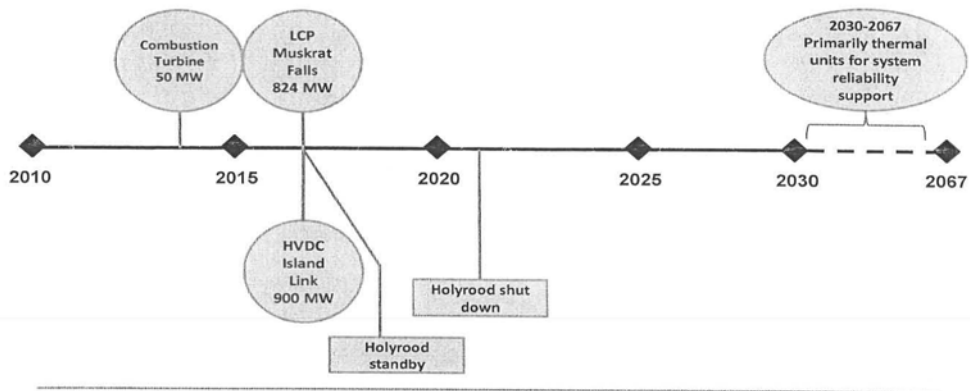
Combustion Turbine 50 MW

LCP Muskrat Falls 824 MW

2030-2067 Primarily thermal units for system reliability support

2010

2015

2020

2025

2030

2067

HVDC Island Link 900 MW

Holyrood shut down

Holyrood standby